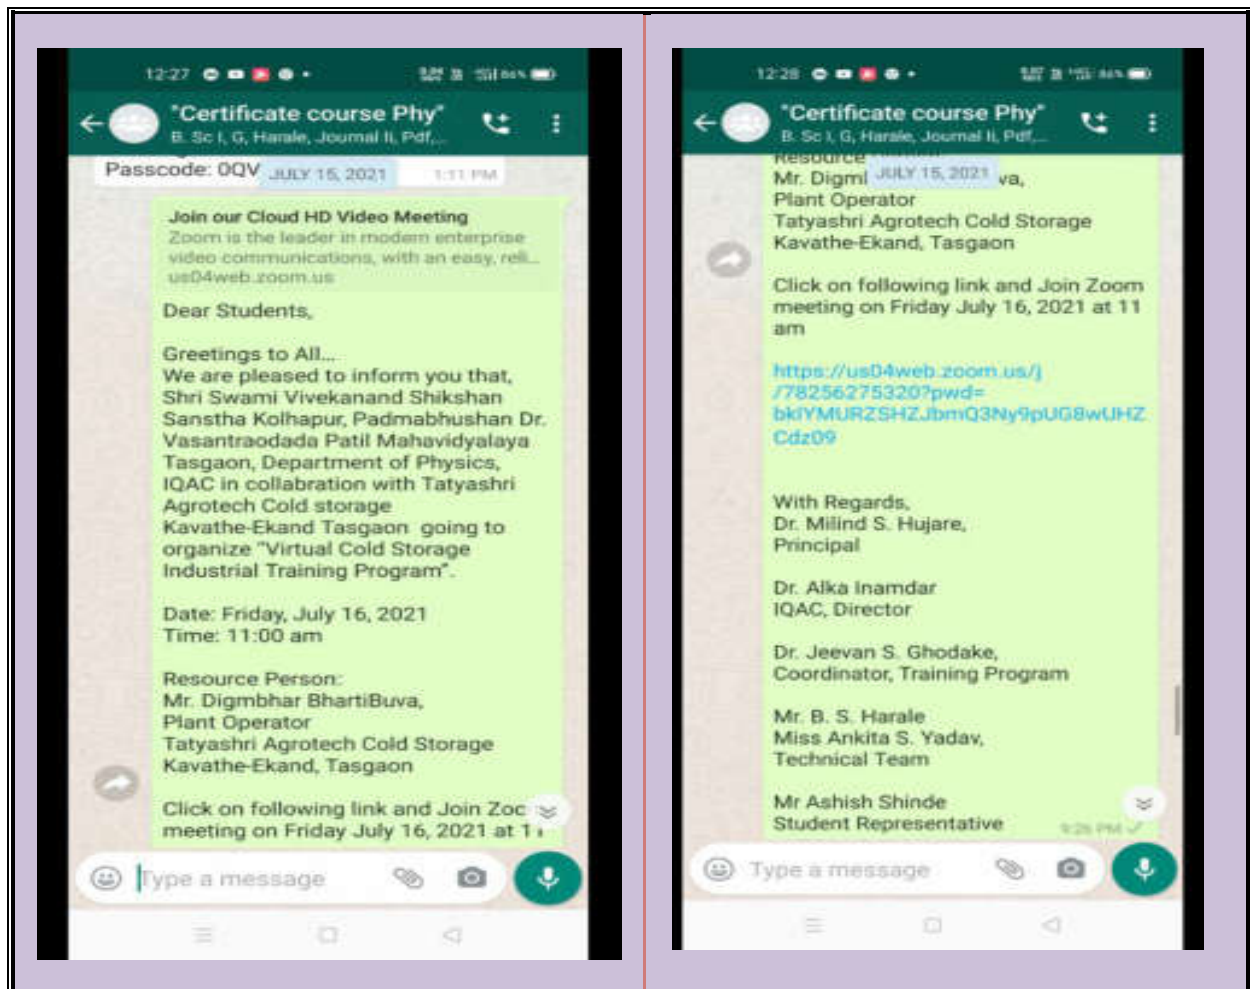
12:27

"Certificate course Phy"
B. Sc I, G, Harale, Journal Ii, Pdf,...

Passcode: 0QV JULY 15, 2021 1:11 PM

Join our Cloud HD Video Meeting
Zoom is the leader in modern enterprise video communications, with an easy, reli...
us04web.zoom.us

Dear Students,

Greetings to All...
We are pleased to inform you that, Shri Swami Vivekanand Shikshan Sanstha Kolhapur, Padmabhushan Dr. Vasantraodada Patil Mahavidyalaya Tasgaon, Department of Physics, IQAC in collabration with Tatyashri Agrotech Cold storage Kavathe-Ekand Tasgaon going to organize "Virtual Cold Storage Industrial Training Program".

Date: Friday, July 16, 2021
Time: 11:00 am

Resource Person:
Mr. Digmbhar BhartiBuva,
Plant Operator
Tatyashri Agrotech Cold Storage
Kavathe-Ekand, Tasgaon

Click on following link and Join Zoo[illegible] meeting on Friday July 16, 2021 at 1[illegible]

Type a message

12:28

"Certificate course Phy"
B. Sc I, G, Harale, Journal Ii, Pdf,...

Resource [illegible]
Mr. Digmi JULY 15, 2021 va,
Plant Operator
Tatyashri Agrotech Cold Storage
Kavathe-Ekand, Tasgaon

Click on following link and Join Zoom meeting on Friday July 16, 2021 at 11 am

https://us04web.zoom.us/j/78256275320?pwd=bklYMURZSHZJbmQ3Ny9pUG8wUHZCdz09

With Regards,
Dr. Milind S. Hujare,
Principal

Dr. Alka Inamdar
IQAC, Director

Dr. Jeevan S. Ghodake,
Coordinator, Training Program

Mr. B. S. Harale
Miss Ankita S. Yadav,
Technical Team

Mr Ashish Shinde
Student Representative 9:26 PM

Type a message